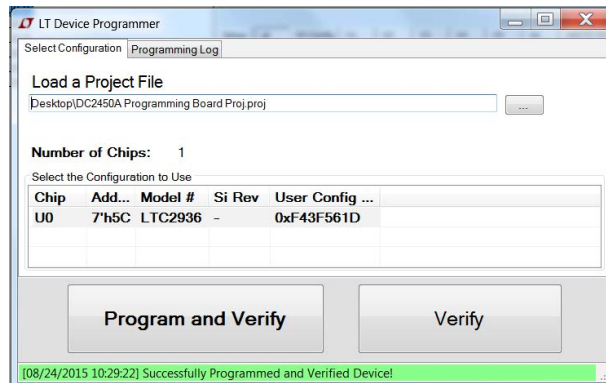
LT Device Programmer

Select Configuration | Programming Log

Load a Project File

Desktop\DC2450A Programming Board Proj.proj

...

Number of Chips: 1

Select the Configuration to Use

| Chip | Add... | Model # | Si Rev | User Config ... |
|---|---|---|---|---|
| U0 | 7'h5C | LTC2936 | - | 0xF43F561D |

Program and Verify

Verify

[08/24/2015 10:29:22] Successfully Programmed and Verified Device!